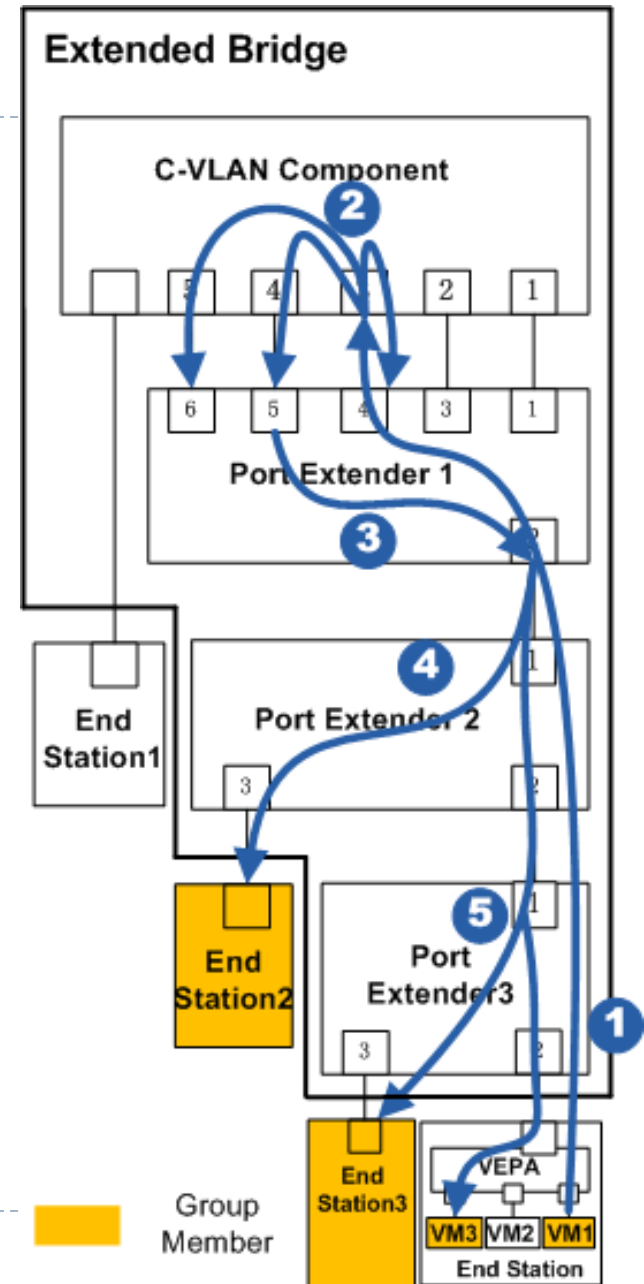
Extended Bridge

C-VLAN Component

2

5 4 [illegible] 2 1

6 5 4 3 1

Port Extender 1

3

2

4

1

Port Extender 2

3 2

End Station1

End Station2

5

1

Port Extender3

3 2

1

End Station3

VEPA

VM3 VM2 VM1

End Station

Group Member